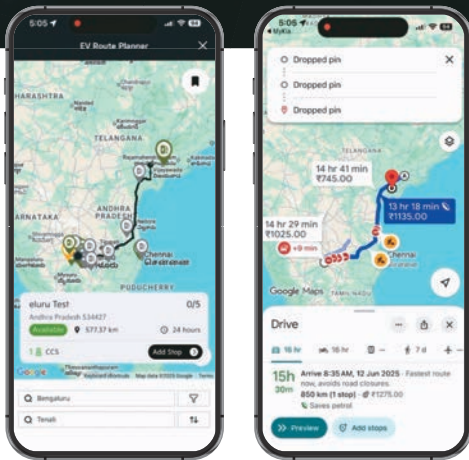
5:05
EV Route Planner
HARASHTRA
TELANGANA
ANDHRA PRADESH
KARNATAKA
Chennai
PUDUCHERRY
eluru Test
0/5
Andhra Pradesh 534427
Available
577.37 km
24 hours
1 CCS
Add Stop
Google
Keyboard shortcuts
Map data ©2025 Google
Terms
Bengaluru
Tenali

5:05
MyKia
Dropped pin
Dropped pin
Dropped pin
TELANGANA
14 hr 41 min
₹745.00
13 hr 18 min
₹1135.00
14 hr 29 min
₹1025.00
+9 min
Chennai
Google Maps
Drive
16 hr
16 hr
7 d
15h 30m
Arrive 8:35 AM, 12 Jun 2025 · Fastest route now, avoids road closures.
850 km (1 stop) · ₹1275.00
Saves petrol
Preview
Add stops